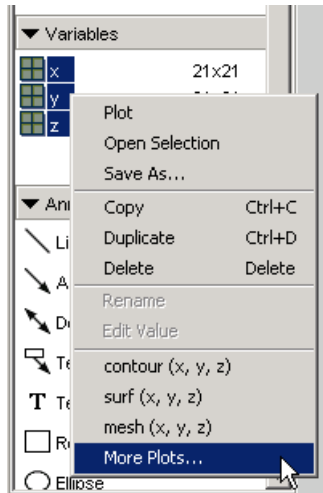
Variables

x 21x21

y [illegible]

z

Plot

Open Selection

Save As...

Copy Ctrl+C

Duplicate Ctrl+D

Delete Delete

Rename

Edit Value

contour (x, y, z)

surf (x, y, z)

mesh (x, y, z)

More Plots...

An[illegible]

Li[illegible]

A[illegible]

D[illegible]

Te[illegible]

T Te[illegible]

R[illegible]

Ellipse